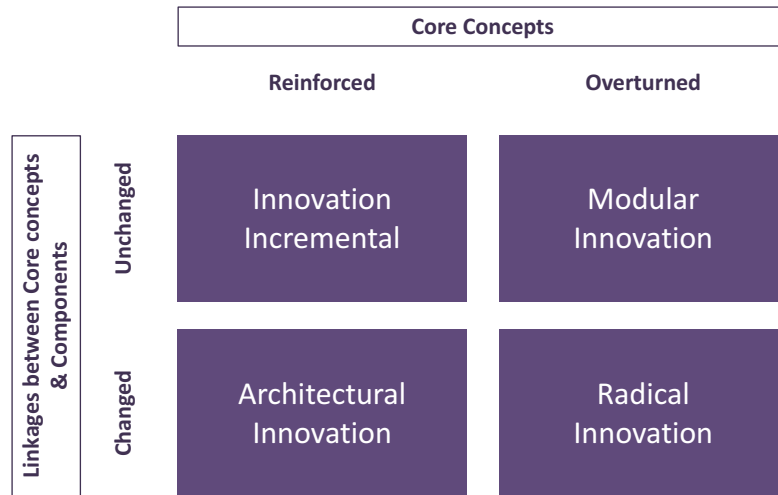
Core Concepts

Reinforced

Overturned

Linkages between Core concepts & Components

Unchanged

Changed

| | Reinforced | Overturned |
|---|---|---|
| Unchanged | Innovation Incremental | Modular Innovation |
| Changed | Architectural Innovation | Radical Innovation |